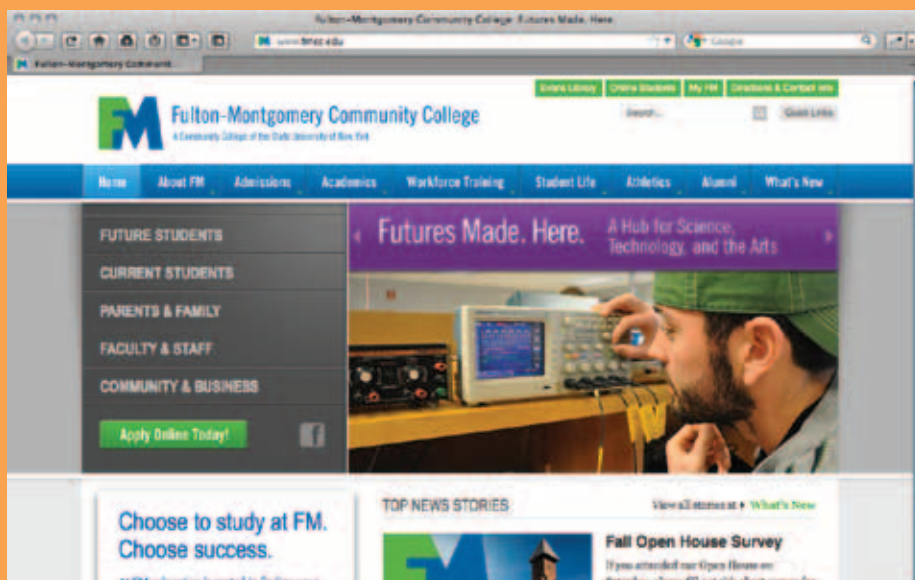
Fulton-Montgomery Community College: Futures Made. Here.

www.fmcc.edu

Google

Fulton-Montgomery Communit...

Evans Library | Online Students | My FM | Directions & Contact Info

FM Fulton-Montgomery Community College

A Community College of the State University of New York

Search...

Quick Links

Home | About FM | Admissions | Academics | Workforce Training | Student Life | Athletics | Alumni | What's New

FUTURE STUDENTS

CURRENT STUDENTS

PARENTS & FAMILY

FACULTY & STAFF

COMMUNITY & BUSINESS

Apply Online Today!

Futures Made. Here. A Hub for Science, Technology, and the Arts

Choose to study at FM. Choose success.

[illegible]

TOP NEWS STORIES

View all stories at ▸ What's New

Fall Open House Survey

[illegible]